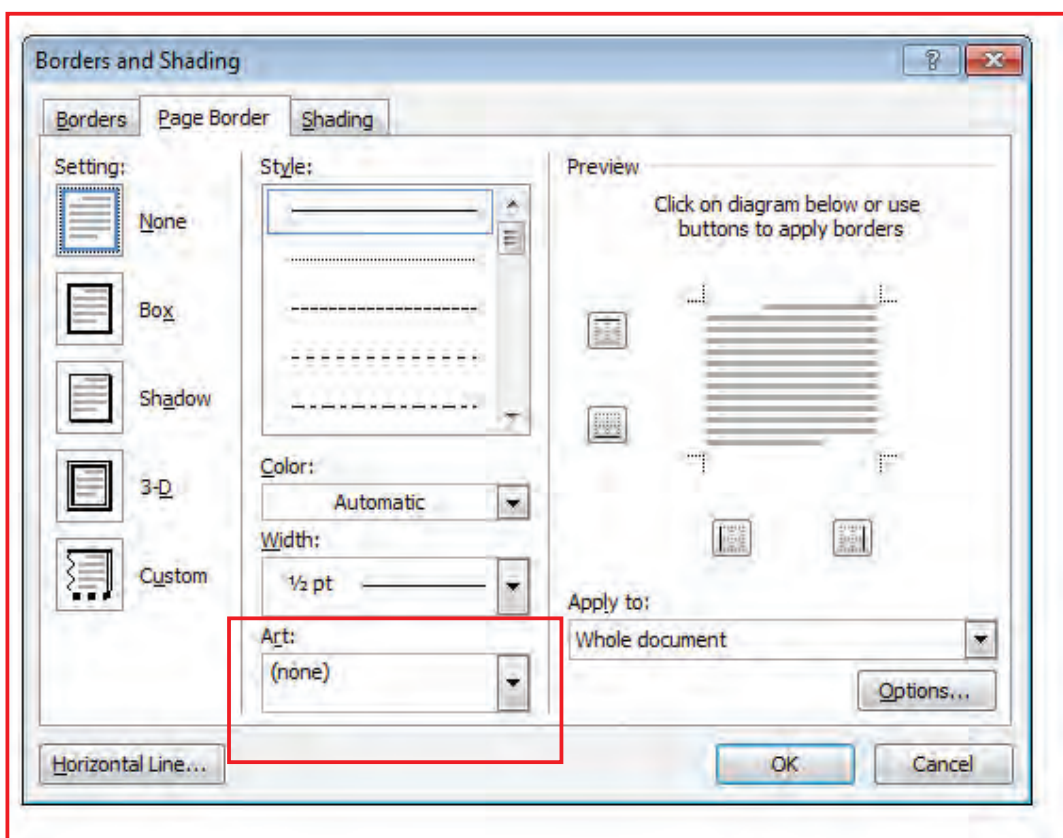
Borders and Shading

?

Borders

Page Border

Shading

Setting:

None

Box

Shadow

3-D

Custom

Style:

Color:

Automatic

Width:

½ pt

Art:

(none)

Preview

Click on diagram below or use buttons to apply borders

Apply to:

Whole document

Options...

Horizontal Line...

OK

Cancel